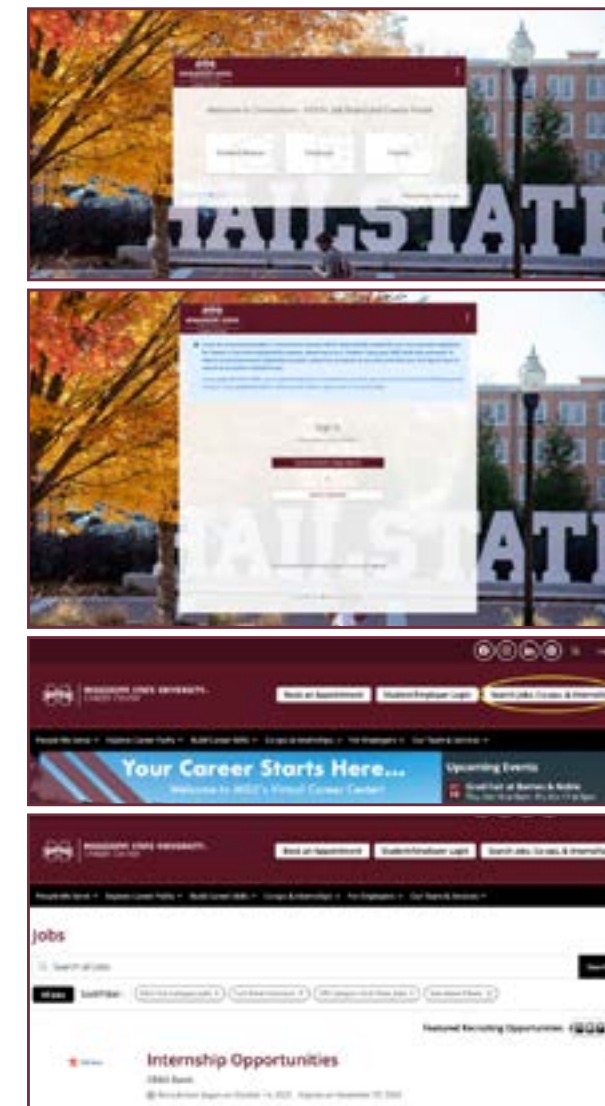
MISSISSIPPI STATE

Welcome to Cornerstone - MSU's Job Board and Career Portal

Student/Alumni

Employer

Faculty

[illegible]

HAIL STATE

MISSISSIPPI STATE

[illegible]

Sign In

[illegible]

HAIL STATE

MISSISSIPPI STATE UNIVERSITY. CAREER CENTER

Book an Appointment

Student/Employer Login

Search Jobs, Co-ops, & Internships

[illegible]

Your Career Starts Here...

Welcome to MSU's Virtual Career Center!

Upcoming Events

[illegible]

MISSISSIPPI STATE UNIVERSITY. CAREER CENTER

Book an Appointment

Student/Employer Login

Search Jobs, Co-ops, & Internships

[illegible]

Jobs

Search all Jobs

Search

All Jobs

Saved Filters

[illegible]

Featured Recruiting Opportunities

Internship Opportunities

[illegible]

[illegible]